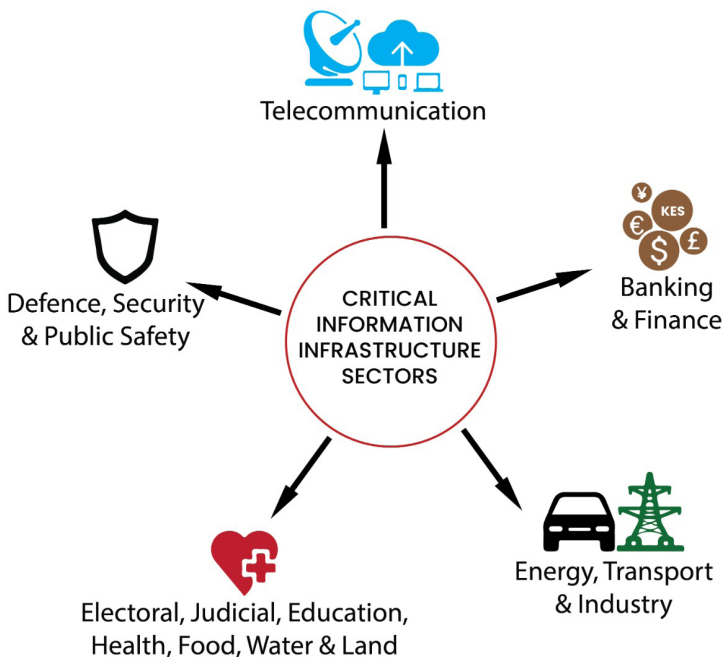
Telecommunication

Defence, Security & Public Safety

CRITICAL INFORMATION INFRASTRUCTURE SECTORS

¥ KES € $ £

Banking & Finance

Electoral, Judicial, Education, Health, Food, Water & Land

Energy, Transport & Industry